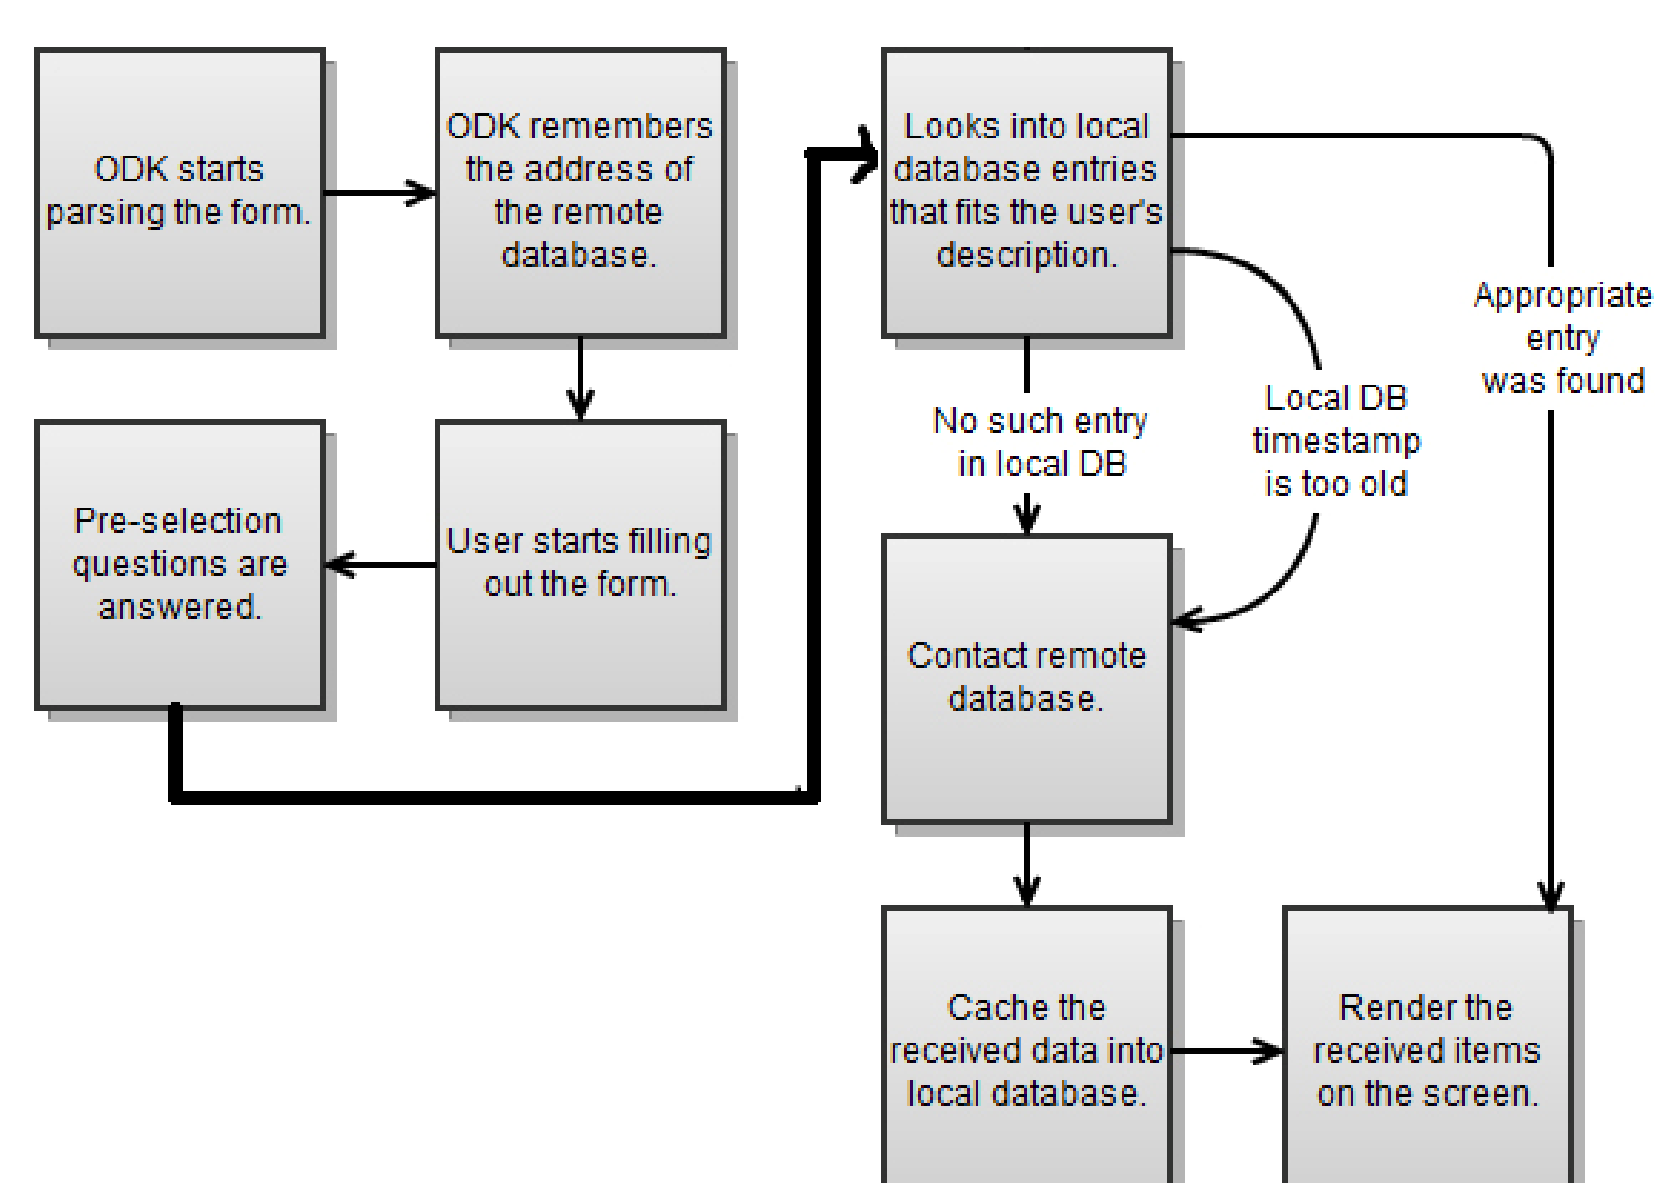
ODK starts parsing the form.

ODK remembers the address of the remote database.

User starts filling out the form.

Pre-selection questions are answered.

Looks into local database entries that fits the user's description.

Appropriate entry was found

Local DB timestamp is too old

No such entry in local DB

Contact remote database.

Cache the received data into local database.

Render the received items on the screen.